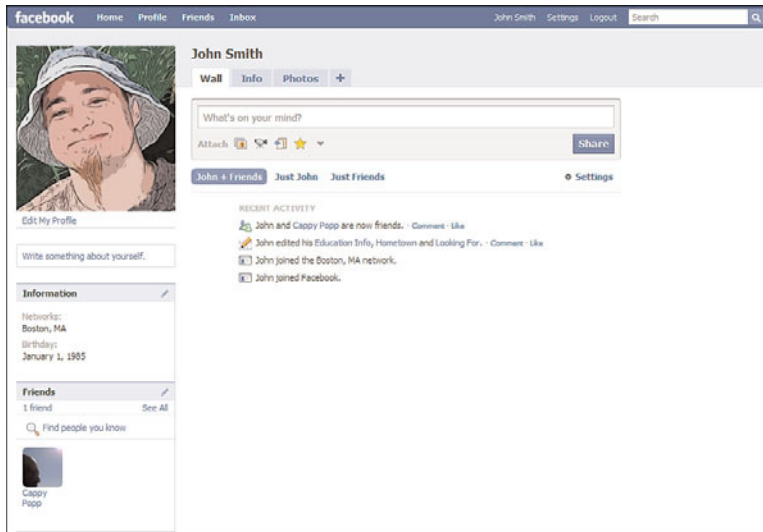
facebook Home Profile Friends Inbox John Smith Settings Logout Search

John Smith

Wall Info Photos +

What's on your mind?

Attach

Share

John + Friends Just John Just Friends Settings

RECENT ACTIVITY

John and Cappy Popp are now friends. · Comment · Like

John edited his Education Info, Hometown and Looking For. · Comment · Like

John joined the Boston, MA network.

John joined Facebook.

Edit My Profile

Write something about yourself.

Information

Networks:
Boston, MA

Birthday:
January 1, 1985

Friends

1 friend See All

Find people you know

Cappy Popp